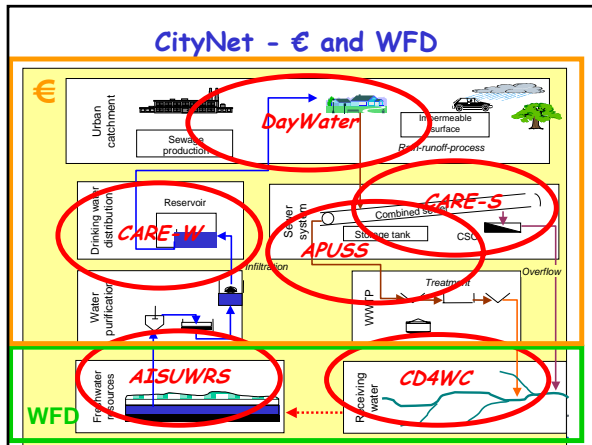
CityNet - € and WFD

€

Urban catchment

Sewage production

DayWater

Impermeable surface

Rain-runoff-process

Drinking water distribution

Reservoir

CARE-W

Sewer system

Combined sewer

CARE-S

Storage tank

CSO

APUSS

Infiltration

Overflow

Water purification

WWTP

Treatment

Freshwater resources

AISUWRS

Receiving water

CD4WC

WFD